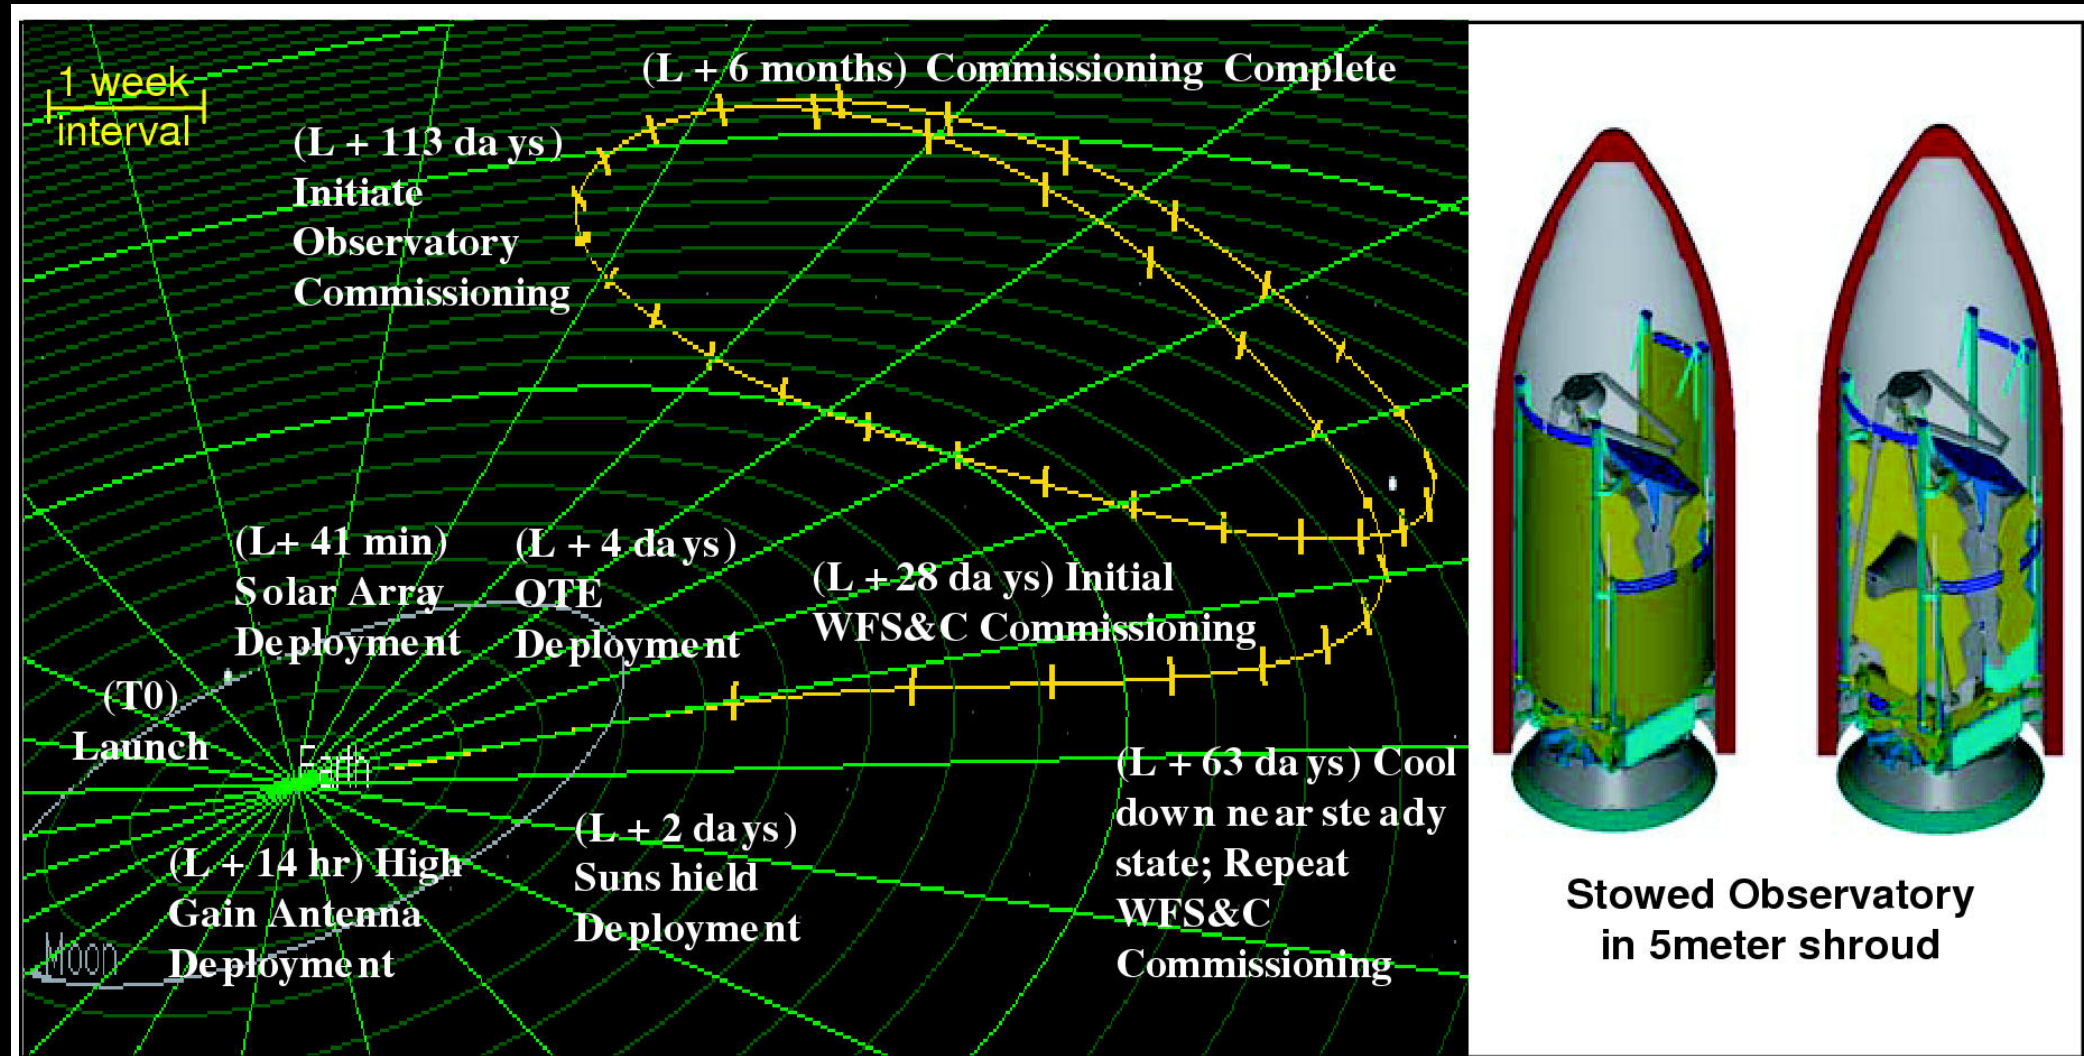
1 week interval

(L + 6 months) Commissioning Complete

(L + 113 da ys) Initiate Observatory Commissioning

(L+ 41 min) Solar Array Deployment

(L + 4 da ys) OTE Deployment

(L + 28 da ys) Initial WFS&C Commissioning

(T0) Launch

Earth

(L + 63 da ys) Cool down ne ar ste ady state; Repeat WFS&C Commissioning

(L + 2 days) Suns hield Deployment

(L + 14 hr) High Gain Antenna Deployme nt

Moon

Stowed Observatory in 5meter shroud